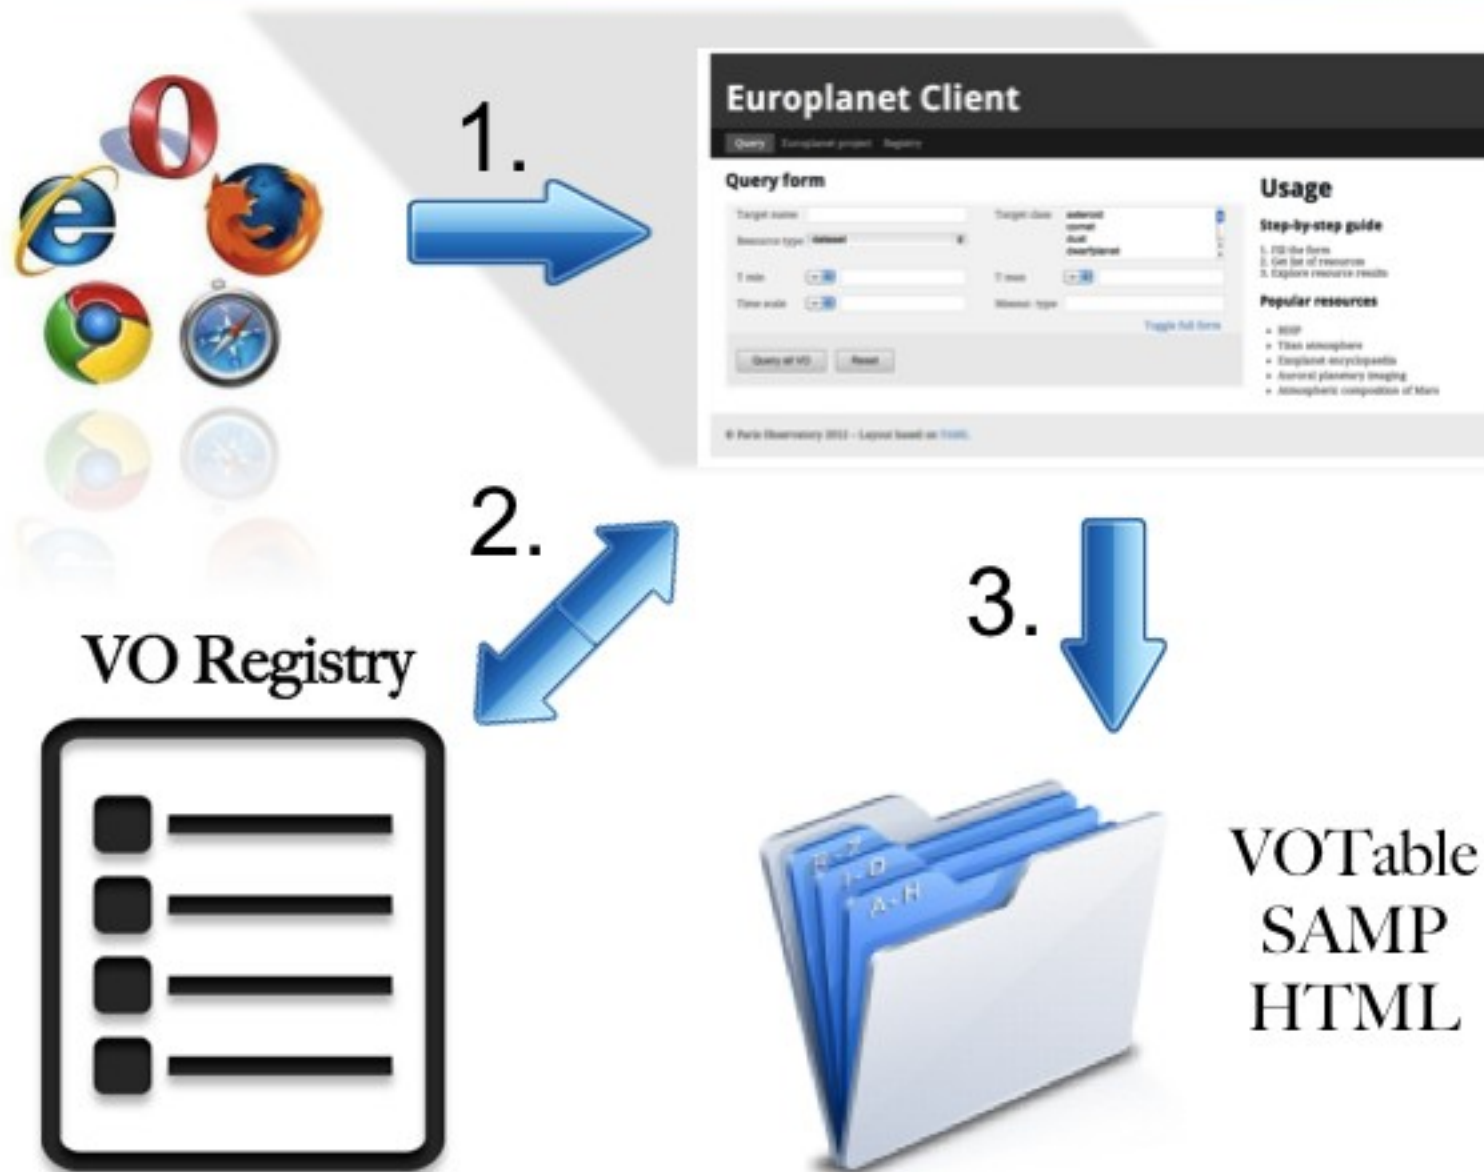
1.

Europlanet Client

Query Europlanet project Registry

Query form

Target name

Target class asteroid comet dust dwarfplanet

Resource type dataset

T min

T max

Time scale

Measur. type

Toggle full form

Query all VO Reset

© Paris Observatory 2012 – Layout based on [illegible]

Usage

Step-by-step guide

1. Fill the form
2. Get list of resources
3. Explore resource results

Popular resources

- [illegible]
- Titan atmosphere
- Europlanet encyclopaedia
- Auroral planetary imaging
- Atmospheric composition of Mars

2.

3.

VO Registry

Q-Z
I-P
A-H

VOTable
SAMP
HTML